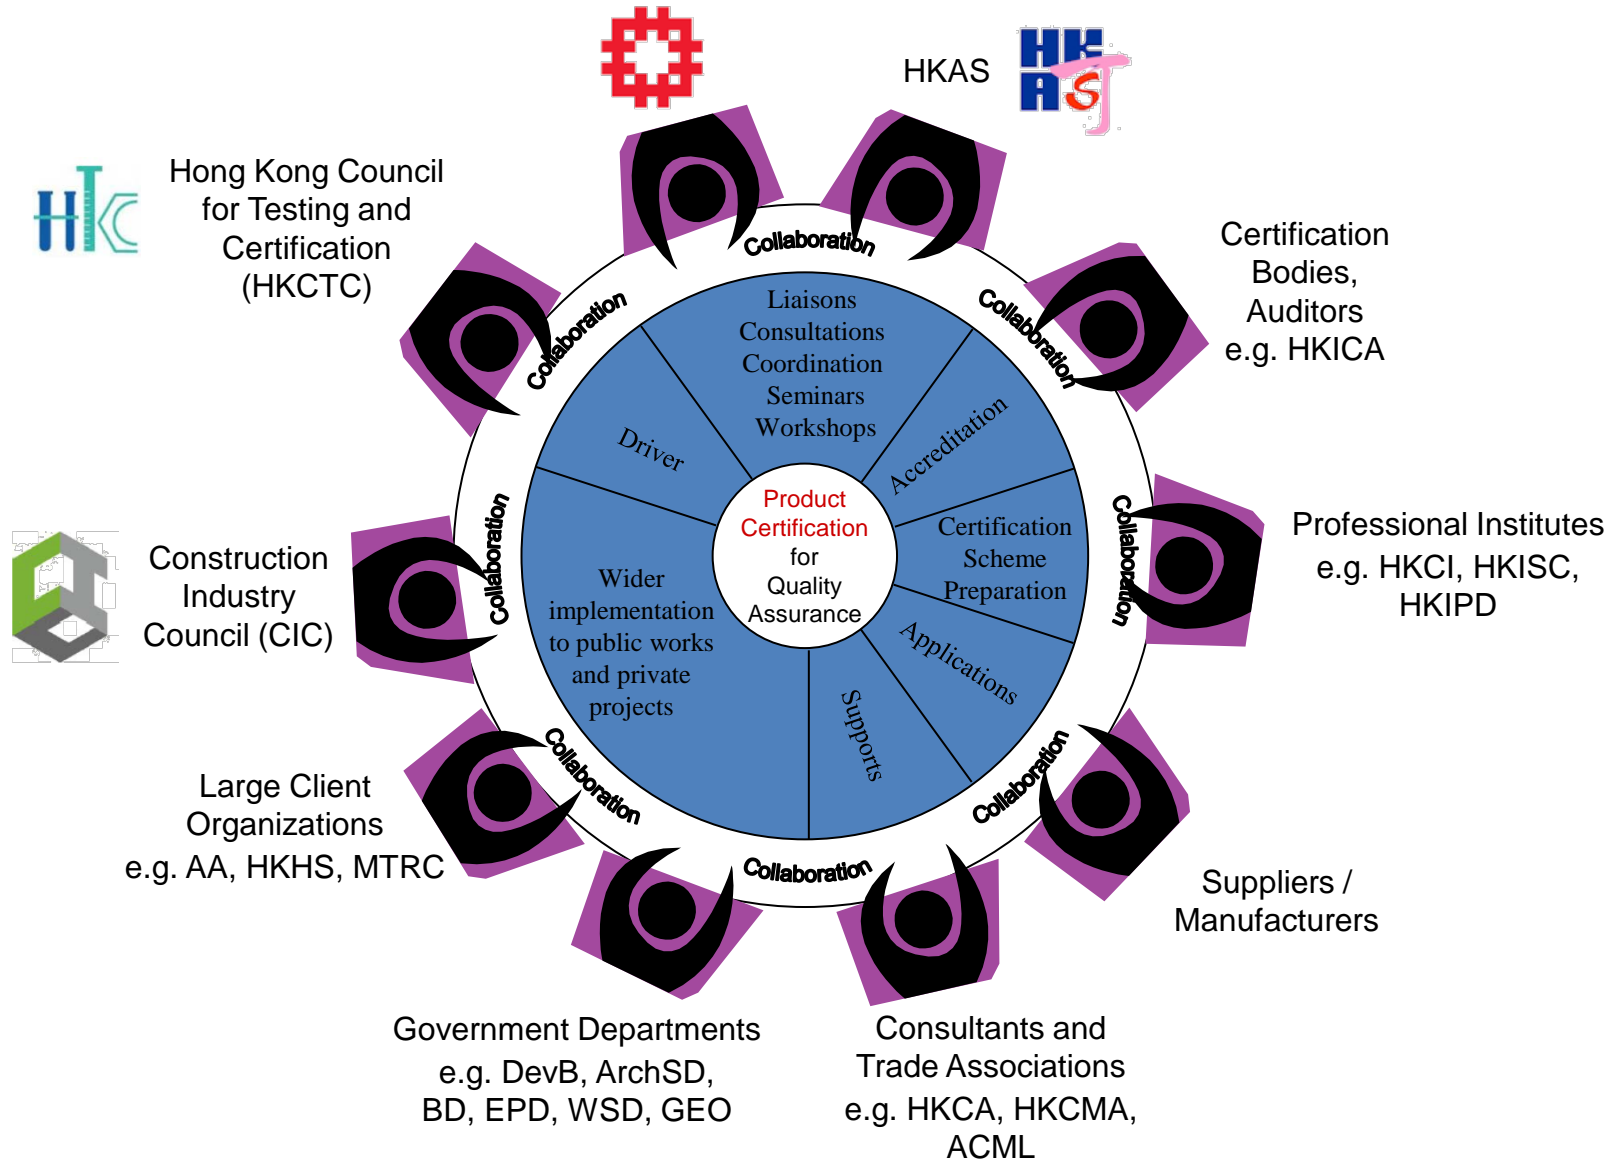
HKAS

Hong Kong Council for Testing and Certification (HKCTC)

Certification Bodies, Auditors e.g. HKICA

Professional Institutes e.g. HKCI, HKISC, HKIPD

Construction Industry Council (CIC)

Large Client Organizations e.g. AA, HKHS, MTRC

Suppliers / Manufacturers

Government Departments e.g. DevB, ArchSD, BD, EPD, WSD, GEO

Consultants and Trade Associations e.g. HKCA, HKCMA, ACML

Collaboration

Collaboration

Collaboration

Collaboration

Collaboration

Collaboration

Collaboration

Collaboration

Liaisons Consultations Coordination Seminars Workshops

Driver

Accreditation

Certification Scheme Preparation

Applications

Supports

Wider implementation to public works and private projects

Product Certification for Quality Assurance